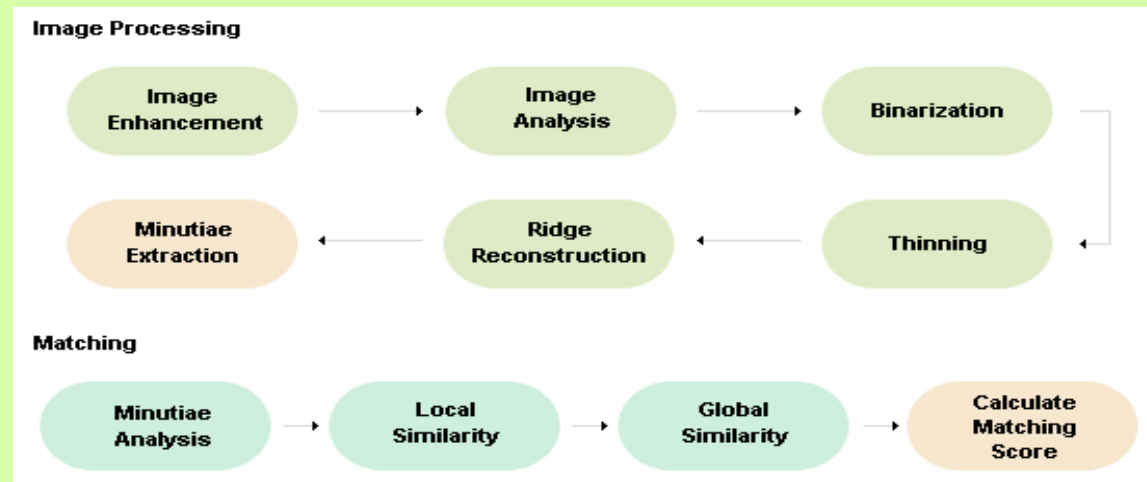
Image Processing

Image Enhancement

Image Analysis

Binarization

Thinning

Ridge Reconstruction

Minutiae Extraction

Matching

Minutiae Analysis

Local Similarity

Global Similarity

Calculate Matching Score